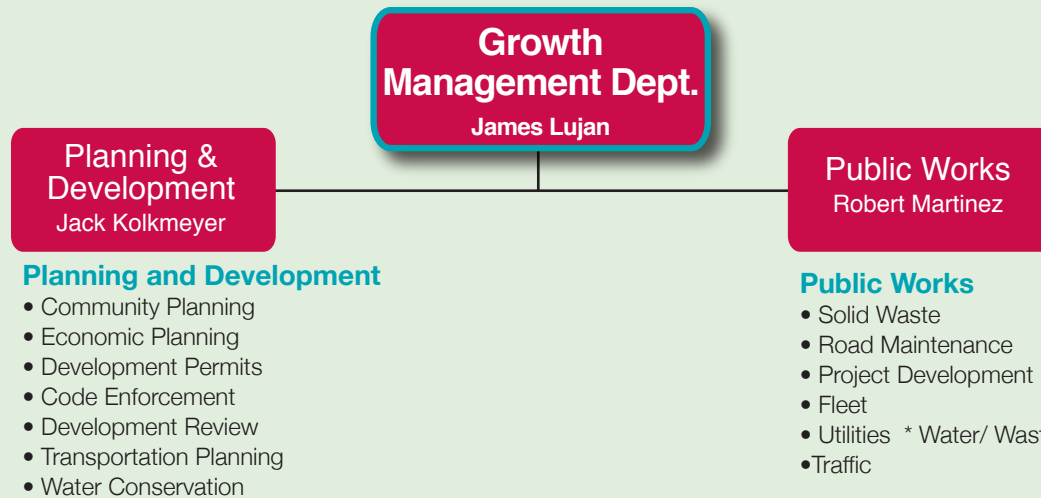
Growth Management Dept.
James Lujan

Planning & Development
Jack Kolkmeyer

Public Works
Robert Martinez

Planning and Development
• Community Planning
• Economic Planning
• Development Permits
• Code Enforcement
• Development Review
• Transportation Planning
• Water Conservation

Public Works
• Solid Waste
• Road Maintenance
• Project Development
• Fleet
• Utilities * Water/ Was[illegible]
•Traffic